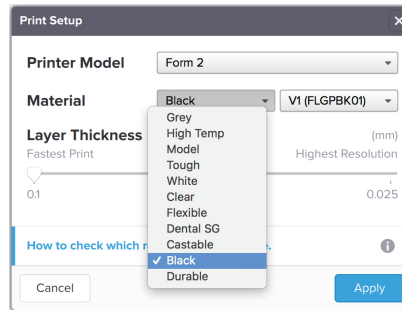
Print Setup

Printer Model Form 2

Material Black V1 (FLGPBK01)

Grey
High Temp
Model
Tough
White
Clear
Flexible
Dental SG
Castable
✓ Black
Durable

Layer Thickness (mm)
Fastest Print Highest Resolution
0.1 0.025

How to check which r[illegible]e.

Cancel
Apply